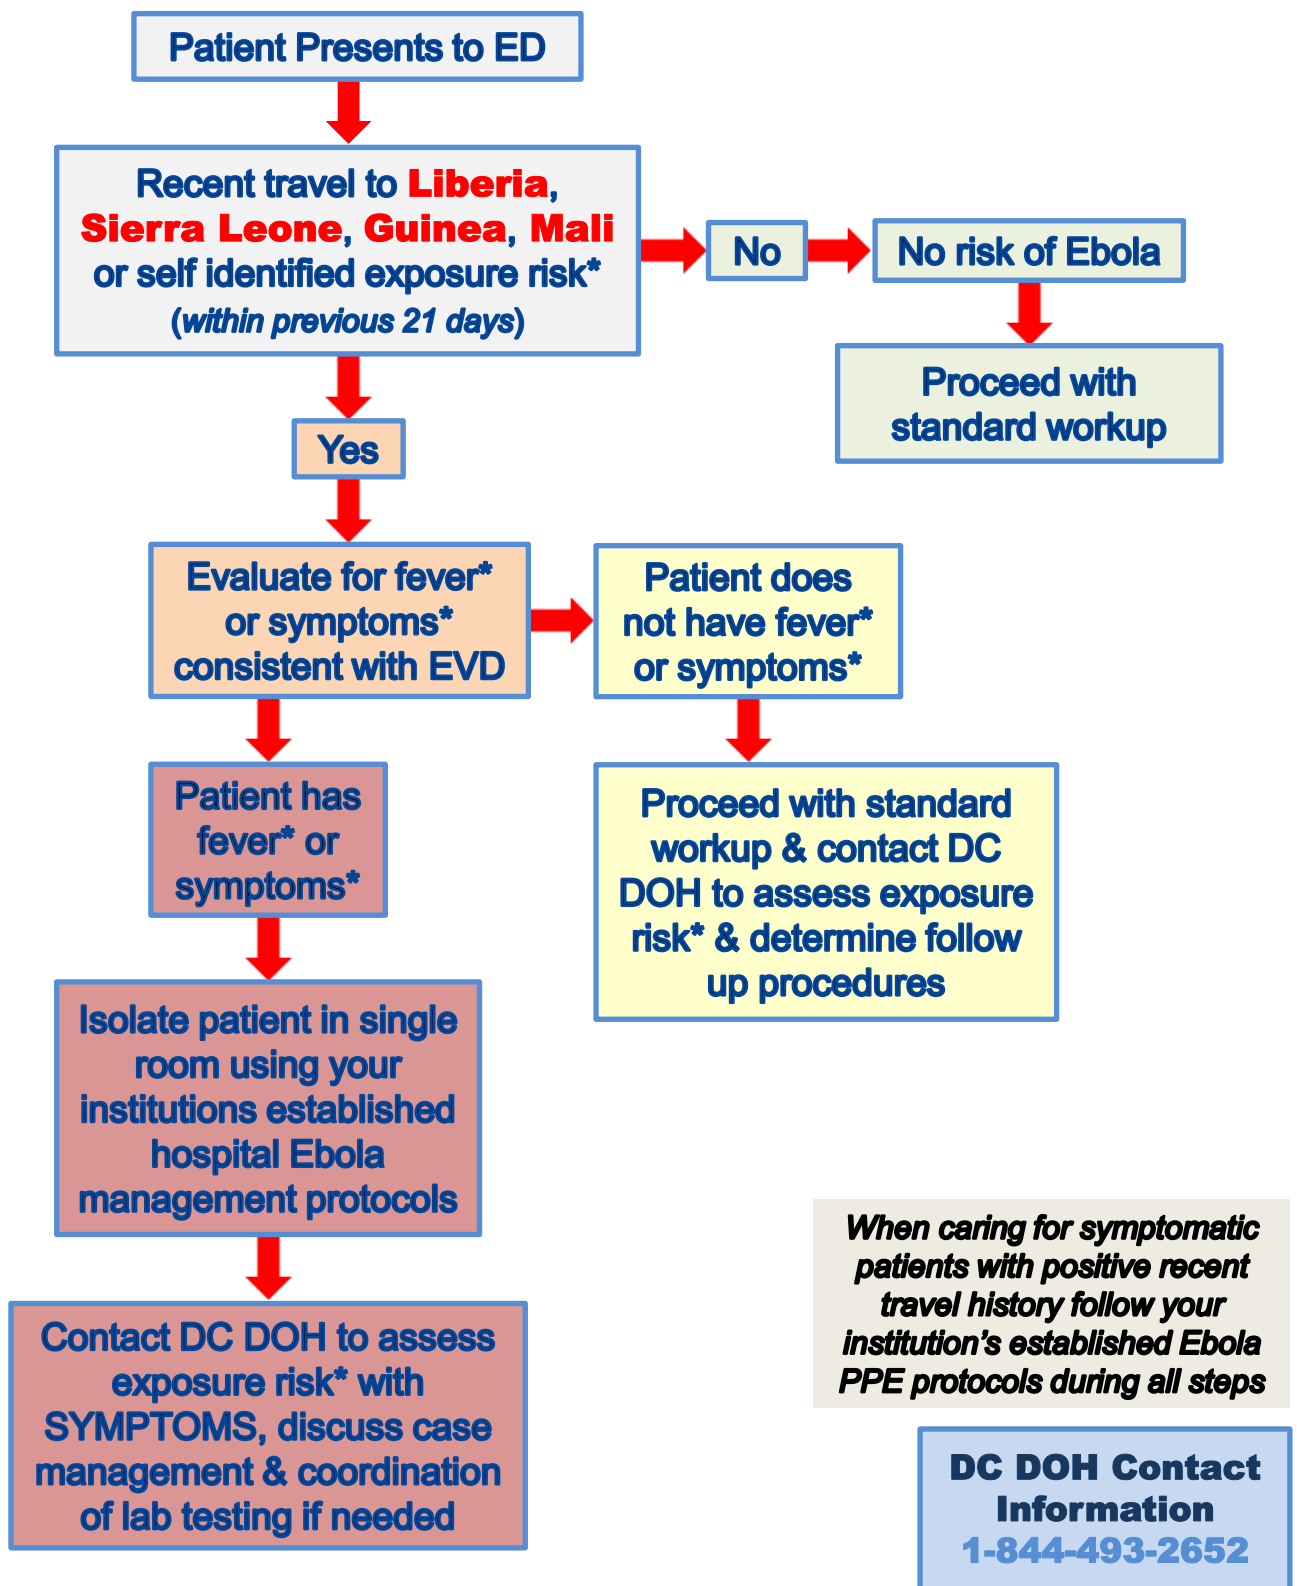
Patient Presents to ED

Recent travel to Liberia, Sierra Leone, Guinea, Mali or self identified exposure risk* (within previous 21 days)

No

No risk of Ebola

Proceed with standard workup

Yes

Evaluate for fever* or symptoms* consistent with EVD

Patient does not have fever* or symptoms*

Proceed with standard workup & contact DC DOH to assess exposure risk* & determine follow up procedures

Patient has fever* or symptoms*

Isolate patient in single room using your institutions established hospital Ebola management protocols

Contact DC DOH to assess exposure risk* with SYMPTOMS, discuss case management & coordination of lab testing if needed

When caring for symptomatic patients with positive recent travel history follow your institution's established Ebola PPE protocols during all steps

DC DOH Contact Information
1-844-493-2652